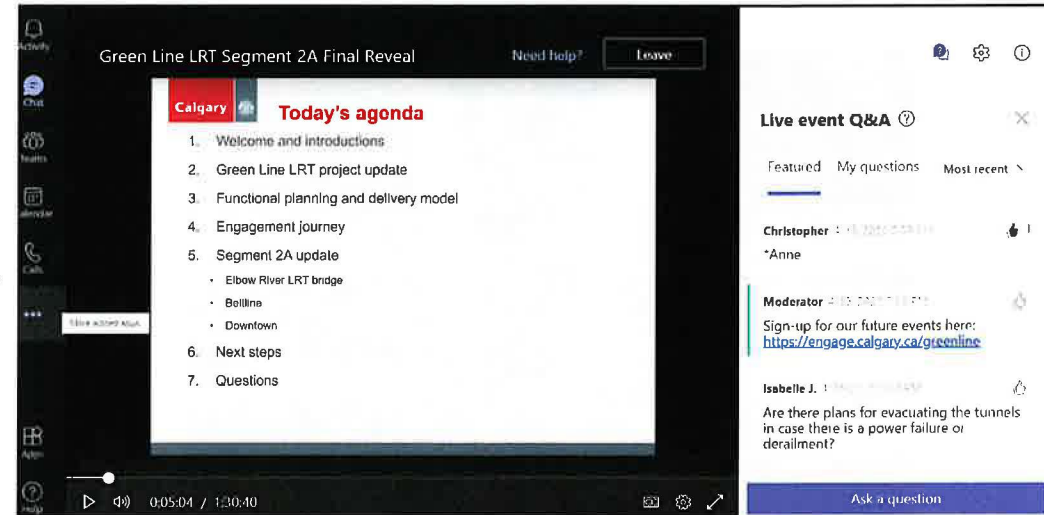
Activity

Chat

Teams

Calendar

Calls

•••

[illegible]

Apps

Help

Green Line LRT Segment 2A Final Reveal

Need help?

Leave

Calgary

Today's agenda

1. Welcome and introductions
2. Green Line LRT project update
3. Functional planning and delivery model
4. Engagement journey
5. Segment 2A update
   • Elbow River LRT bridge
   • Beltline
   • Downtown
6. Next steps
7. Questions

0:05:04 / 1:30:40

Live event Q&A

Featured My questions Most recent

Christopher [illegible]
*Anne

1

Moderator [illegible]
Sign-up for our future events here: https://engage.calgary.ca/greenline

Isabelle J. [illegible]
Are there plans for evacuating the tunnels in case there is a power failure or derailment?

Ask a question